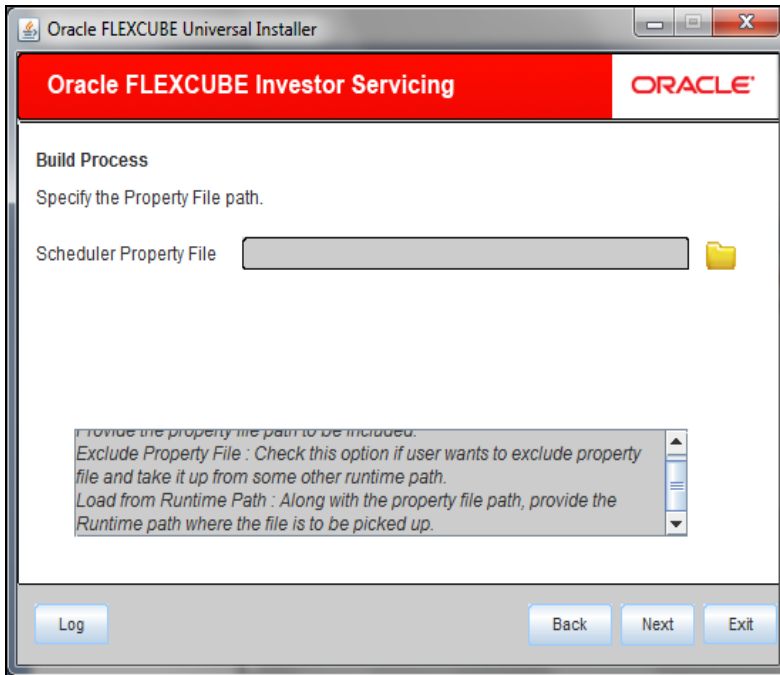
Oracle FLEXCUBE Universal Installer

Oracle FLEXCUBE Investor Servicing

ORACLE

Build Process

Specify the Property File path.

Scheduler Property File

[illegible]
Exclude Property File : Check this option if user wants to exclude property file and take it up from some other runtime path.
Load from Runtime Path : Along with the property file path, provide the Runtime path where the file is to be picked up.

Log

Back

Next

Exit